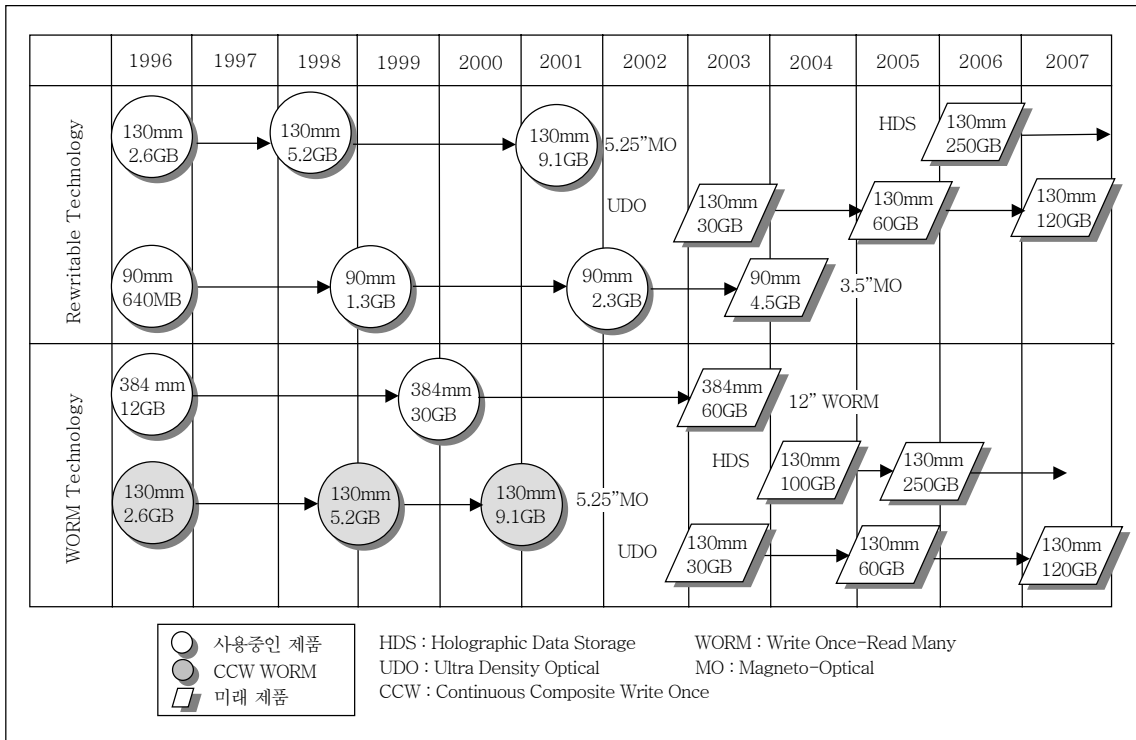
| | 1996 | 1997 | 1998 | 1999 | 2000 | 2001 | 2002 | 2003 | 2004 | 2005 | 2006 | 2007 |
|---|---|---|---|---|---|---|---|---|---|---|---|---|

Rewritable Technology

130mm 2.6GB
130mm 5.2GB
130mm 9.1GB
5.25"MO
HDS
130mm 250GB
UDO
130mm 30GB
130mm 60GB
130mm 120GB
90mm 640MB
90mm 1.3GB
90mm 2.3GB
90mm 4.5GB
3.5"MO

WORM Technology

384 mm 12GB
384mm 30GB
384mm 60GB
12" WORM
HDS
130mm 100GB
130mm 250GB
130mm 2.6GB
130mm 5.2GB
130mm 9.1GB
5.25"MO
UDO
130mm 30GB
130mm 60GB
130mm 120GB

사용중인 제품
CCW WORM
미래 제품

HDS : Holographic Data Storage
UDO : Ultra Density Optical
CCW : Continuous Composite Write Once
WORM : Write Once-Read Many
MO : Magneto-Optical